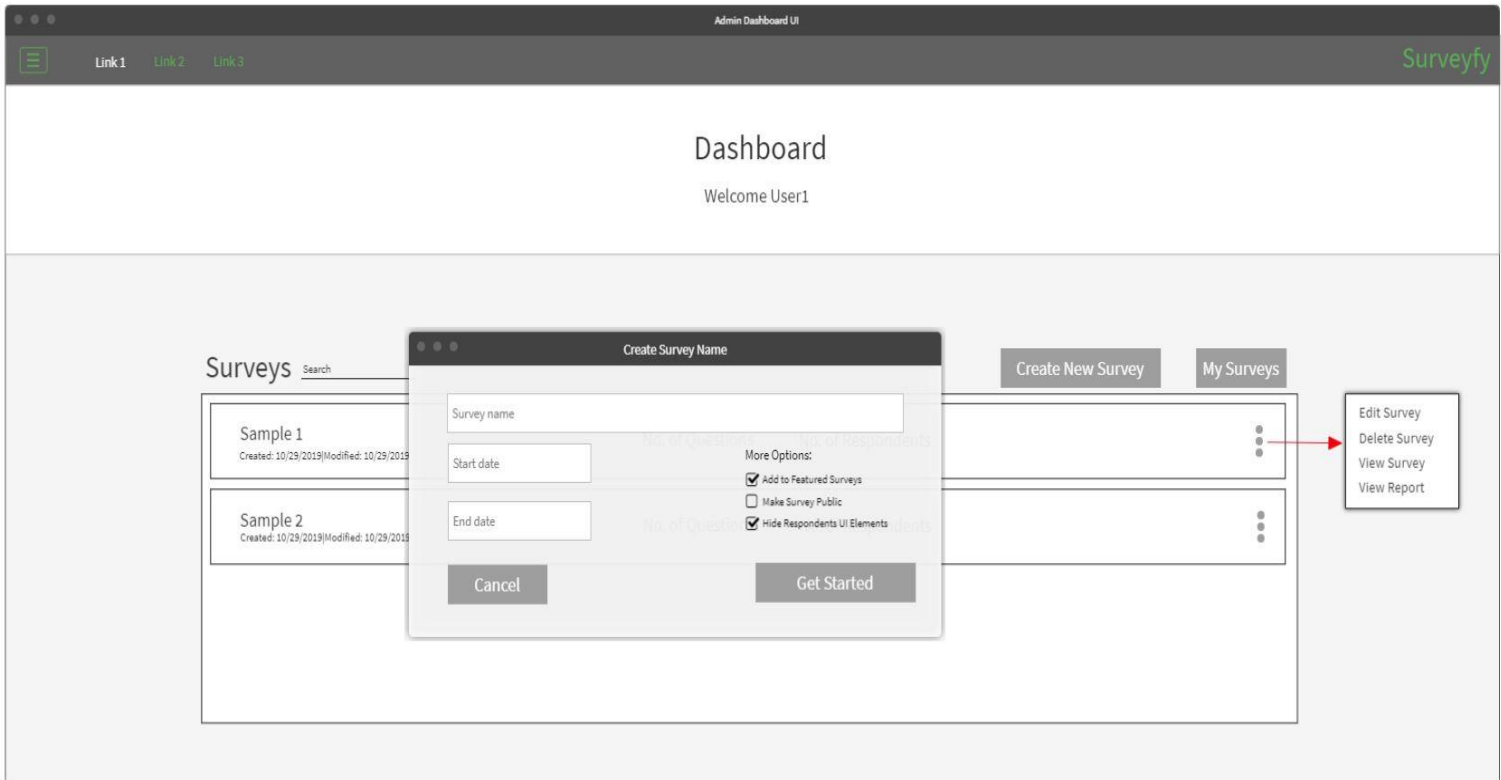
Admin Dashboard UI

Link 1 Link 2 Link 3

Surveyfy

Dashboard

Welcome User1

Surveys Search

Create New Survey

My Surveys

Sample 1
Created: 10/29/2019|Modified: 10/29/2019

No. of Questions No. of Respondents

Sample 2
Created: 10/29/2019|Modified: 10/29/2019

No. of Questions No. of Respondents

Edit Survey
Delete Survey
View Survey
View Report

Create Survey Name

Survey name

Start date

End date

More Options:
Add to Featured Surveys
Make Survey Public
Hide Respondents UI Elements

Cancel

Get Started